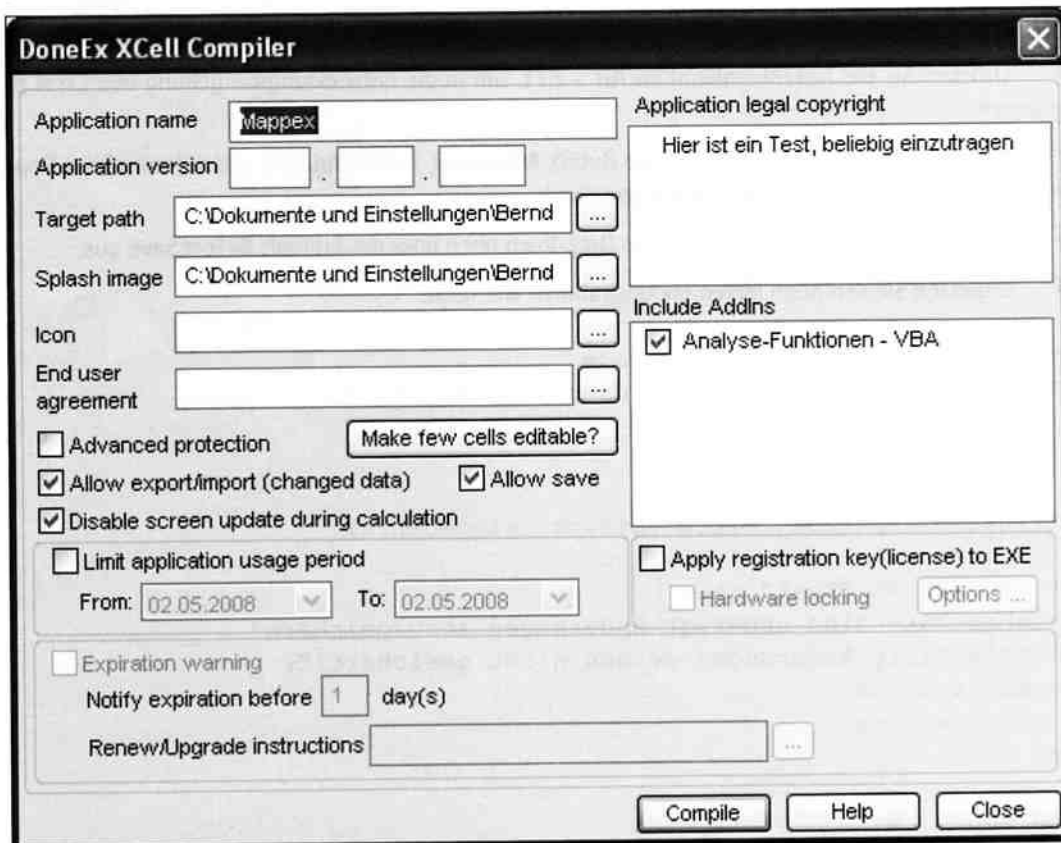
DoneEx XCell Compiler

Application name Mappex

Application version . .

Target path C:\Dokumente und Einstellungen\Bernd ...

Splash image C:\Dokumente und Einstellungen\Bernd ...

Icon ...

End user agreement ...

Advanced protection

Make few cells editable?

Allow export/import (changed data)

Allow save

Disable screen update during calculation

Limit application usage period

From: 02.05.2008 To: 02.05.2008

Expiration warning

Notify expiration before 1 day(s)

Renew/Upgrade instructions ...

Application legal copyright

Hier ist ein Test, beliebig einzutragen

Include AddIns

Analyse-Funktionen - VBA

Apply registration key(license) to EXE

Hardware locking

Options ...

Compile

Help

Close